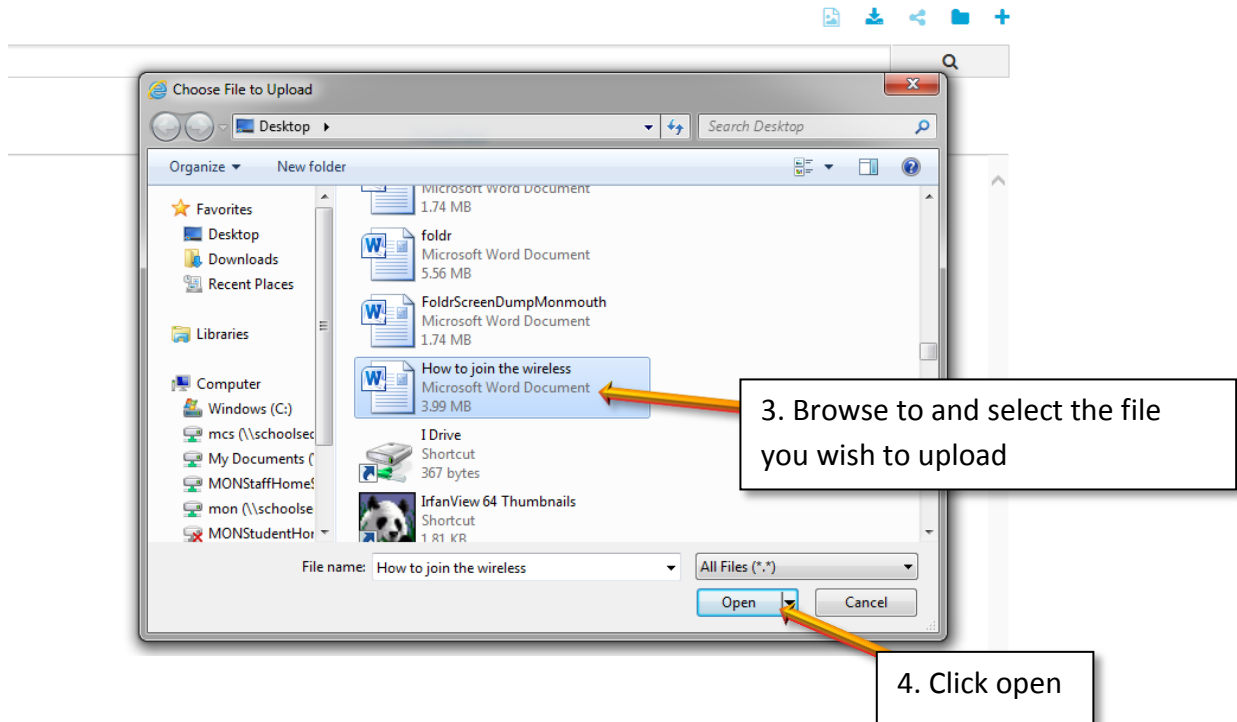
Choose File to Upload

Desktop ▸

Search Desktop

Organize ▾ New folder

Favorites
Desktop
Downloads
Recent Places

Libraries

Computer
Windows (C:)
mcs (\\schoolsec
My Documents (
MONStaffHomeS
mon (\\schoolse
MONStudentHor

Microsoft Word Document
1.74 MB

foldr
Microsoft Word Document
5.56 MB

FoldrScreenDumpMonmouth
Microsoft Word Document
1.74 MB

How to join the wireless
Microsoft Word Document
3.99 MB

I Drive
Shortcut
367 bytes

IrfanView 64 Thumbnails
Shortcut
1.81 KB

3. Browse to and select the file you wish to upload

File name: How to join the wireless

All Files (*.*)

Open

Cancel

4. Click open